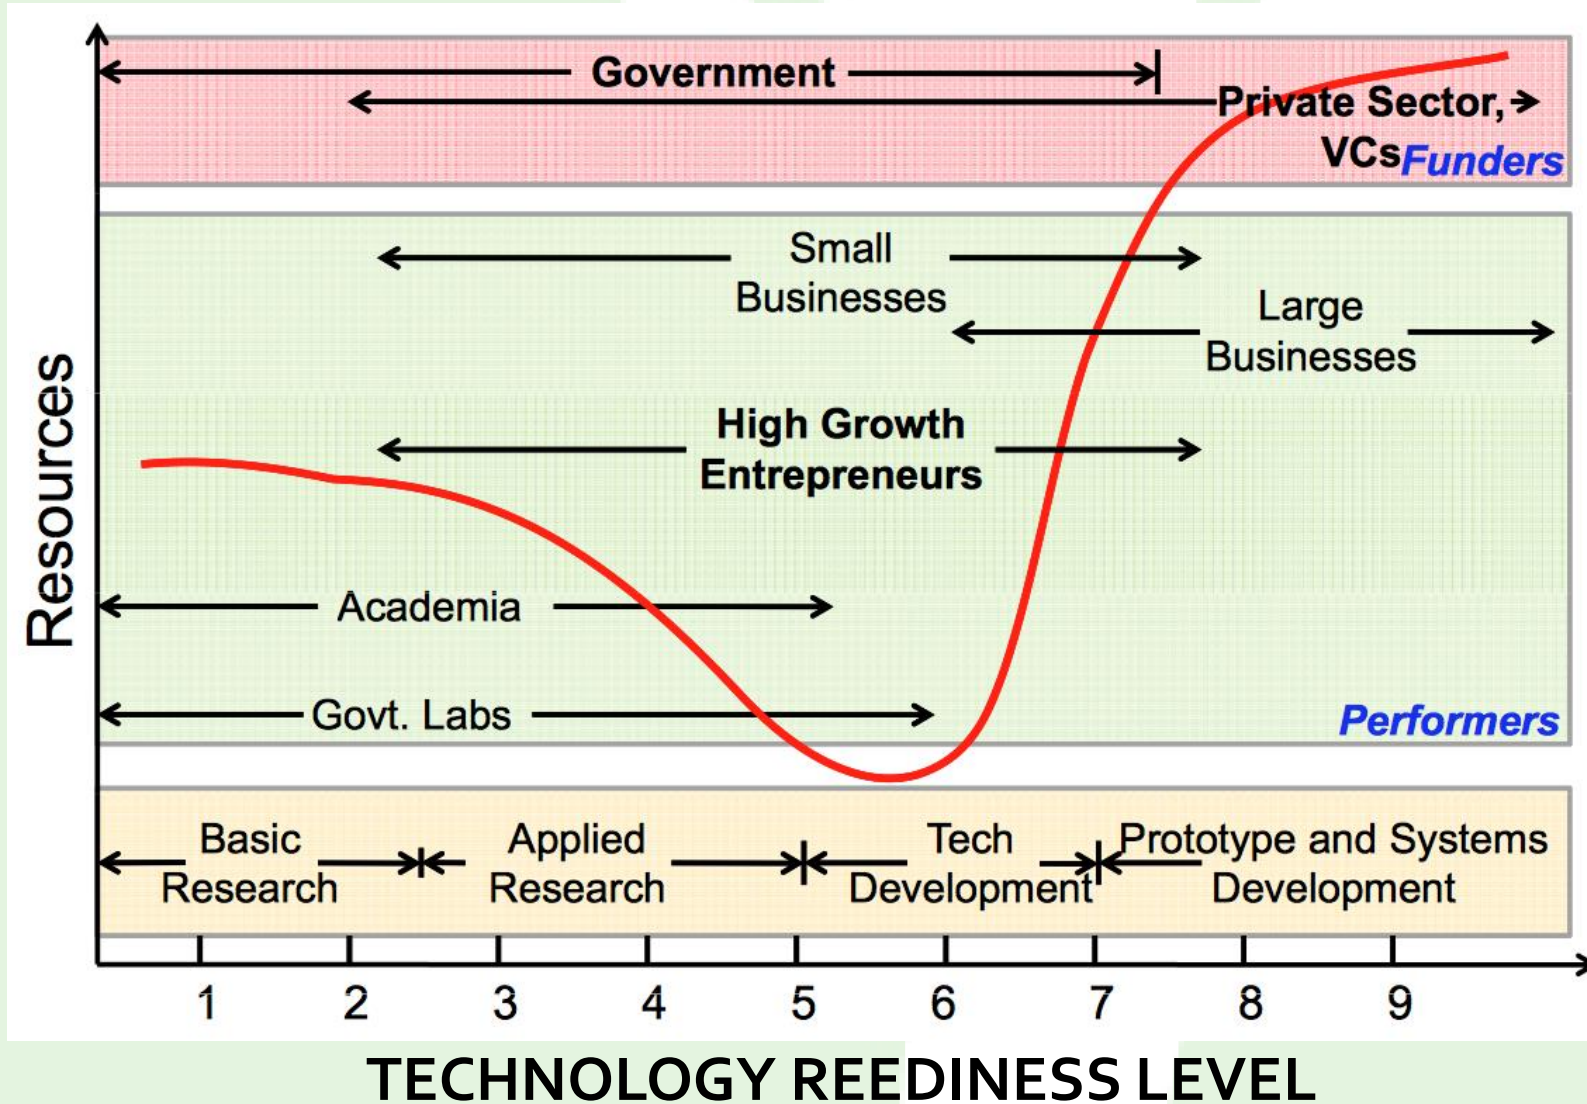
Government

Private Sector, VCs

Funders

Small Businesses

Large Businesses

High Growth Entrepreneurs

Academia

Govt. Labs

Performers

Resources

Basic Research

Applied Research

Tech Development

Prototype and Systems Development

1 2 3 4 5 6 7 8 9

TECHNOLOGY REEDINESS LEVEL